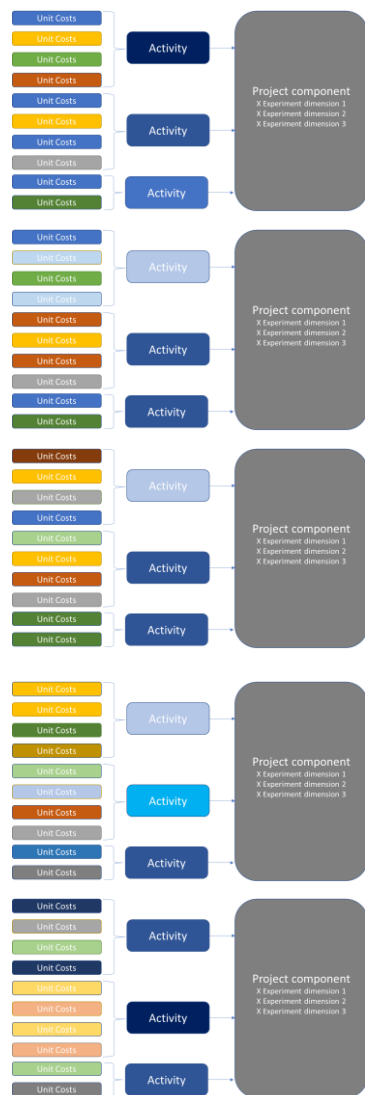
Unit Costs
Unit Costs
Unit Costs
Unit Costs
Activity
Unit Costs
Unit Costs
Unit Costs
Unit Costs
Activity
Unit Costs
Unit Costs
Activity
Project component
X Experiment dimension 1
X Experiment dimension 2
X Experiment dimension 3

Unit Costs
Unit Costs
Unit Costs
Unit Costs
Activity
Unit Costs
Unit Costs
Unit Costs
Unit Costs
Activity
Unit Costs
Unit Costs
Activity
Project component
X Experiment dimension 1
X Experiment dimension 2
X Experiment dimension 3

Unit Costs
Unit Costs
Unit Costs
Unit Costs
Activity
Unit Costs
Unit Costs
Unit Costs
Unit Costs
Activity
Unit Costs
Unit Costs
Activity
Project component
X Experiment dimension 1
X Experiment dimension 2
X Experiment dimension 3

Unit Costs
Unit Costs
Unit Costs
Unit Costs
Activity
Unit Costs
Unit Costs
Unit Costs
Unit Costs
Activity
Unit Costs
Unit Costs
Activity
Project component
X Experiment dimension 1
X Experiment dimension 2
X Experiment dimension 3

Unit Costs
Unit Costs
Unit Costs
Unit Costs
Activity
Unit Costs
Unit Costs
Unit Costs
Unit Costs
Activity
Unit Costs
Unit Costs
Activity
Project component
X Experiment dimension 1
X Experiment dimension 2
X Experiment dimension 3